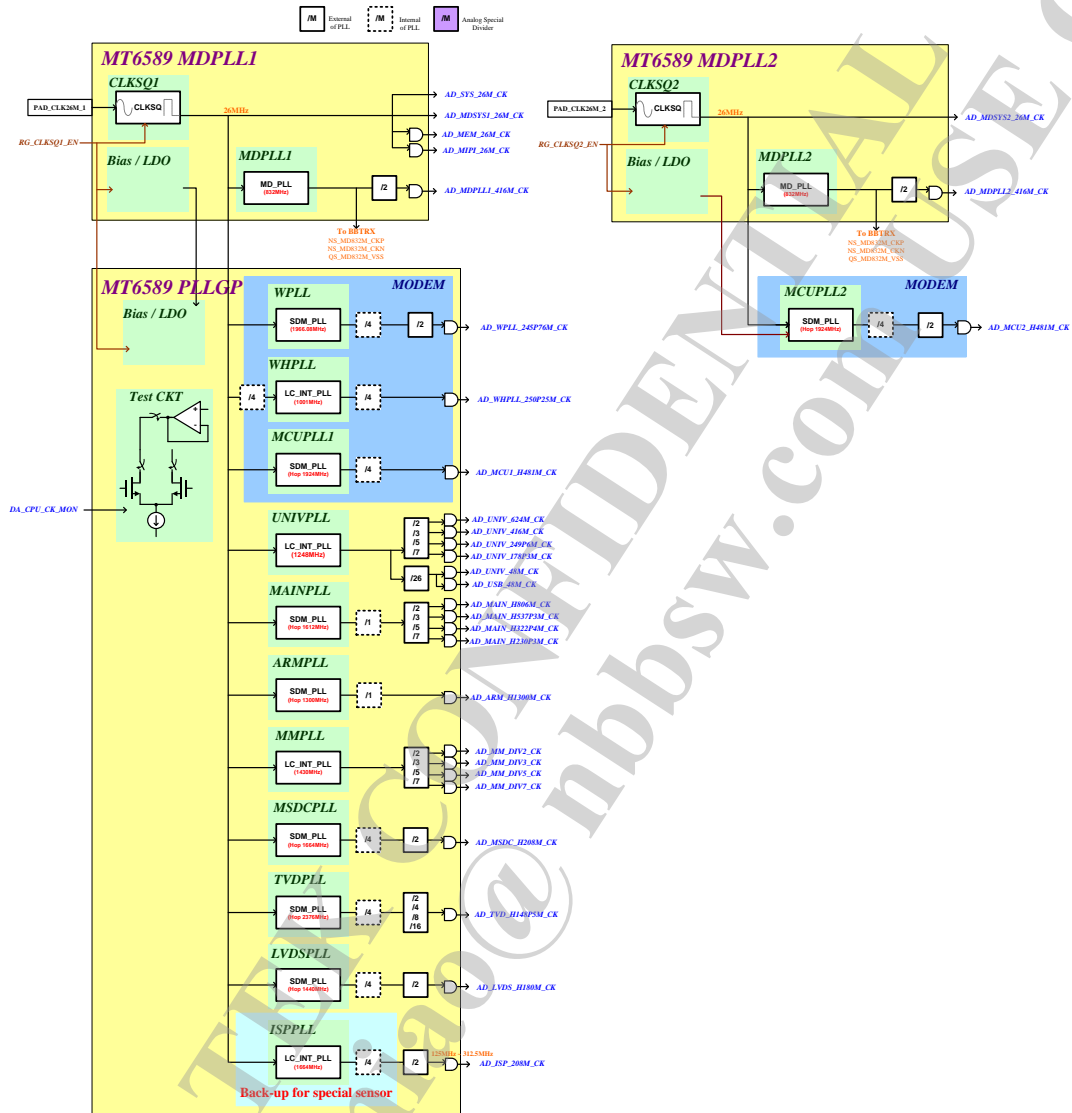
/M External of PLL /M Internal of PLL /M Analog Special Divider

MT6589 MDPLL1
CLKSQ1
PAD_CLK26M_1
CLKSQ
26MHz
RG_CLKSQ1_EN
AD_SYS_26M_CK
AD_MDSYS1_26M_CK
AD_MEM_26M_CK
AD_MIPI_26M_CK
Bias / LDO
MDPLL1
MD_PLL
(832MHz)
/2
AD_MDPLL1_416M_CK
To BBTRX
NS_MD832M_CKP
NS_MD832M_CKN
QS_MD832M_VSS

MT6589 MDPLL2
CLKSQ2
PAD_CLK26M_2
CLKSQ
26MHz
RG_CLKSQ2_EN
AD_MDSYS2_26M_CK
Bias / LDO
MDPLL2
MD_PLL
(832MHz)
/2
AD_MDPLL2_416M_CK
To BBTRX
NS_MD832M_CKP
NS_MD832M_CKN
QS_MD832M_VSS

MODEM
MCUPLL2
SDM_PLL
(Hop 1924MHz)
/4
/2
AD_MCU2_H481M_CK

MT6589 PLLGP
Bias / LDO
MODEM
WPLL
SDM_PLL
(1966.08MHz)
/4
/2
AD_WPLL_245P76M_CK
WHPLL
/4
LC_INT_PLL
(1001MHz)
/4
AD_WHPLL_250P25M_CK
MCUPLL1
SDM_PLL
(Hop 1924MHz)
/4
AD_MCU1_H481M_CK
Test CKT
DA_CPU_CK_MON
UNIVPLL
LC_INT_PLL
(1248MHz)
/2
/3
/5
/7
AD_UNIV_624M_CK
AD_UNIV_416M_CK
AD_UNIV_249P6M_CK
AD_UNIV_178P3M_CK
/26
AD_UNIV_48M_CK
AD_USB_48M_CK
MAINPLL
SDM_PLL
(Hop 1612MHz)
/1
/2
/3
/5
/7
AD_MAIN_H806M_CK
AD_MAIN_H537P3M_CK
AD_MAIN_H322P4M_CK
AD_MAIN_H230P3M_CK
ARMPLL
SDM_PLL
(Hop 1300MHz)
/1
AD_ARM_H1300M_CK
MMPLL
LC_INT_PLL
(1430MHz)
/2
/3
/5
/7
AD_MM_DIV2_CK
AD_MM_DIV3_CK
AD_MM_DIV5_CK
AD_MM_DIV7_CK
MSDCPLL
SDM_PLL
(Hop 1664MHz)
/4
/2
AD_MSDC_H208M_CK
TVDPLL
SDM_PLL
(Hop 2376MHz)
/4
/2
/4
/8
/16
AD_TVD_H148P5M_CK
LVDSPLL
SDM_PLL
(Hop 1440MHz)
/4
/2
AD_LVDS_H180M_CK
ISPPLL
LC_INT_PLL
(1664MHz)
/4
/2
125MHz~312.5MHz
AD_ISP_208M_CK
Back-up for special sensor